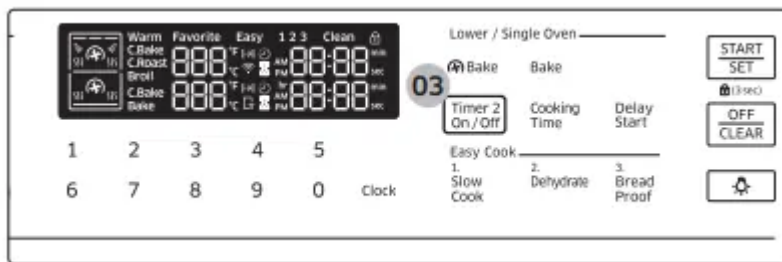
Warm Favorite Easy 1 2 3 Clean
C.Bake
C.Roast
Broil
C.Bake
Bake
°F
°C
AM
PM
min
sec
°F
°C
AM
PM
min
sec

1 2 3 4 5
6 7 8 9 0 Clock

Lower / Single Oven
Bake Bake
03
Timer 2 On / Off
Cooking Time
Delay Start
Easy Cook
1. Slow Cook
2. Dehydrate
3. Bread Proof

START SET
(3 sec)
OFF CLEAR